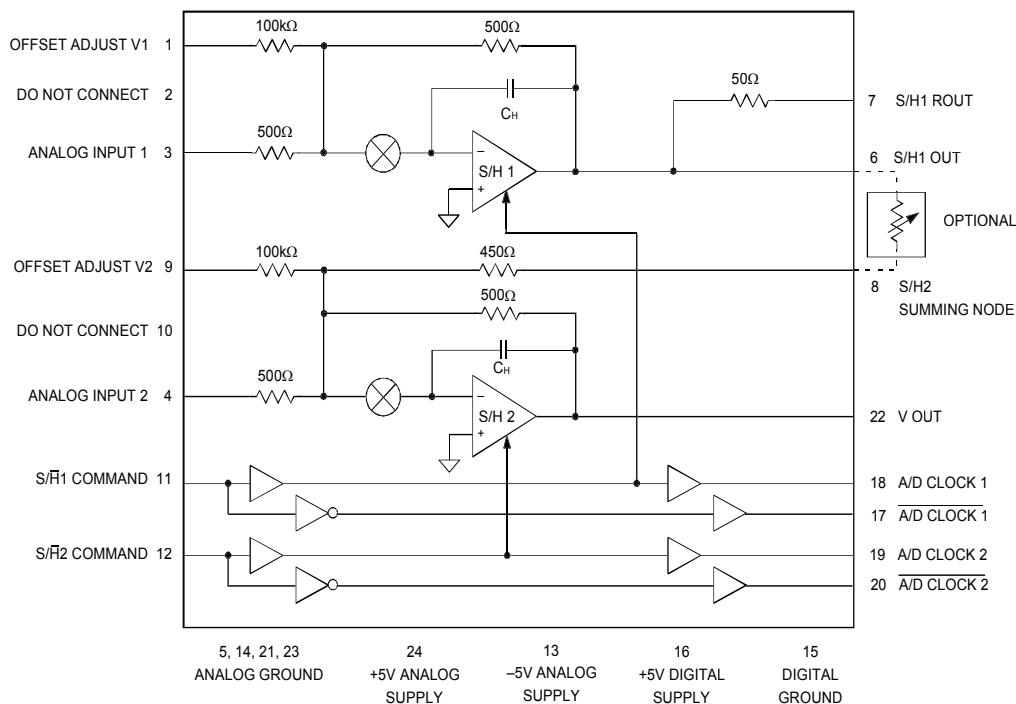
OFFSET ADJUST V1 1

DO NOT CONNECT 2

ANALOG INPUT 1 3

100kΩ

500Ω

500Ω

$C_H$

$-$

S/H 1

+

50Ω

7 S/H1 ROUT

6 S/H1 OUT

OPTIONAL

OFFSET ADJUST V2 9

100kΩ

450Ω

8 S/H2 SUMMING NODE

DO NOT CONNECT 10

500Ω

$C_H$

ANALOG INPUT 2 4

500Ω

$-$

S/H 2

+

22 V OUT

S/$\overline{H}$1 COMMAND 11

18 A/D CLOCK 1

17 $\overline{\text{A/D CLOCK 1}}$

S/$\overline{H}$2 COMMAND 12

19 A/D CLOCK 2

20 $\overline{\text{A/D CLOCK 2}}$

5, 14, 21, 23 ANALOG GROUND

24 +5V ANALOG SUPPLY

13 –5V ANALOG SUPPLY

16 +5V DIGITAL SUPPLY

15 DIGITAL GROUND